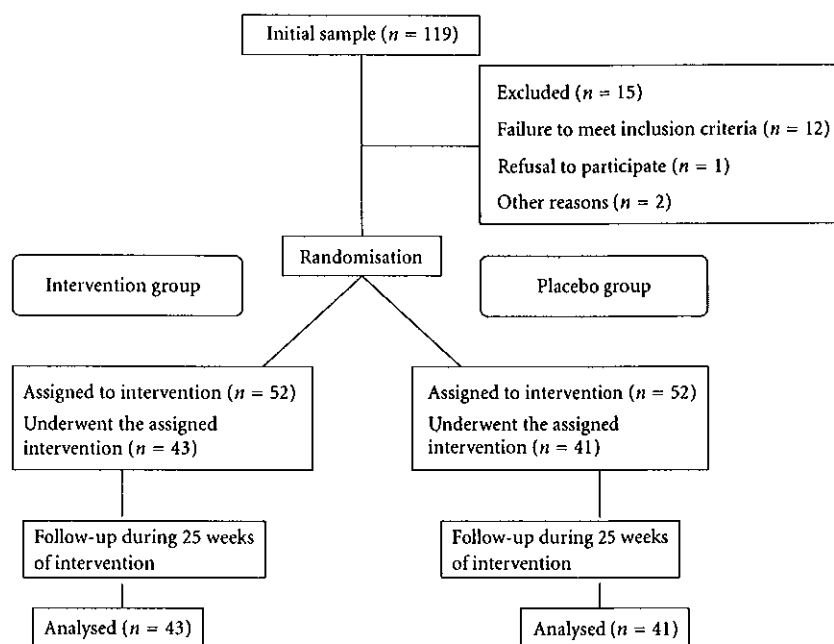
Initial sample ($n$ = 119)

Excluded ($n$ = 15)

Failure to meet inclusion criteria ($n$ = 12)

Refusal to participate ($n$ = 1)

Other reasons ($n$ = 2)

Randomisation

Intervention group

Placebo group

Assigned to intervention ($n$ = 52)

Underwent the assigned intervention ($n$ = 43)

Assigned to intervention ($n$ = 52)

Underwent the assigned intervention ($n$ = 41)

Follow-up during 25 weeks of intervention

Follow-up during 25 weeks of intervention

Analysed ($n$ = 43)

Analysed ($n$ = 41)